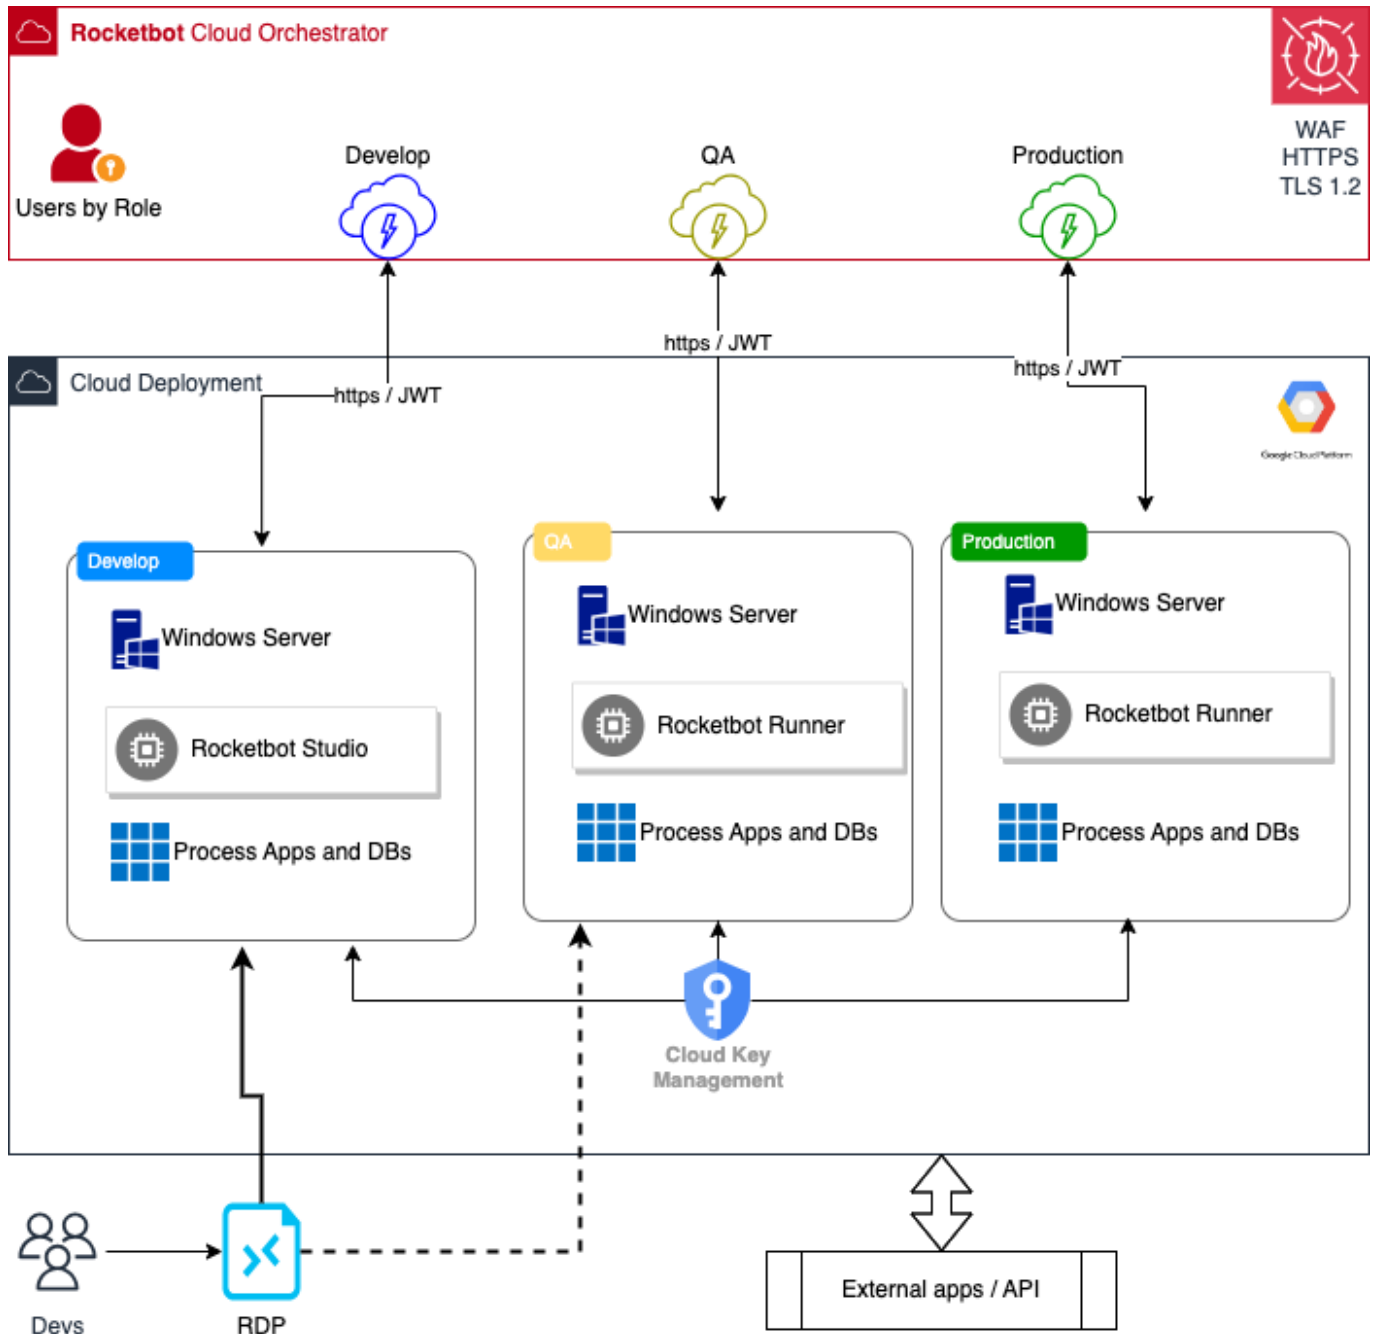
Rocketbot Cloud Orchestrator

Users by Role

Develop

QA

Production

WAF
HTTPS
TLS 1.2

https / JWT

Cloud Deployment

https / JWT

https / JWT

Google Cloud Platform

Develop

Windows Server

Rocketbot Studio

Process Apps and DBs

QA

Windows Server

Rocketbot Runner

Process Apps and DBs

Production

Windows Server

Rocketbot Runner

Process Apps and DBs

Cloud Key Management

Devs

RDP

External apps / API